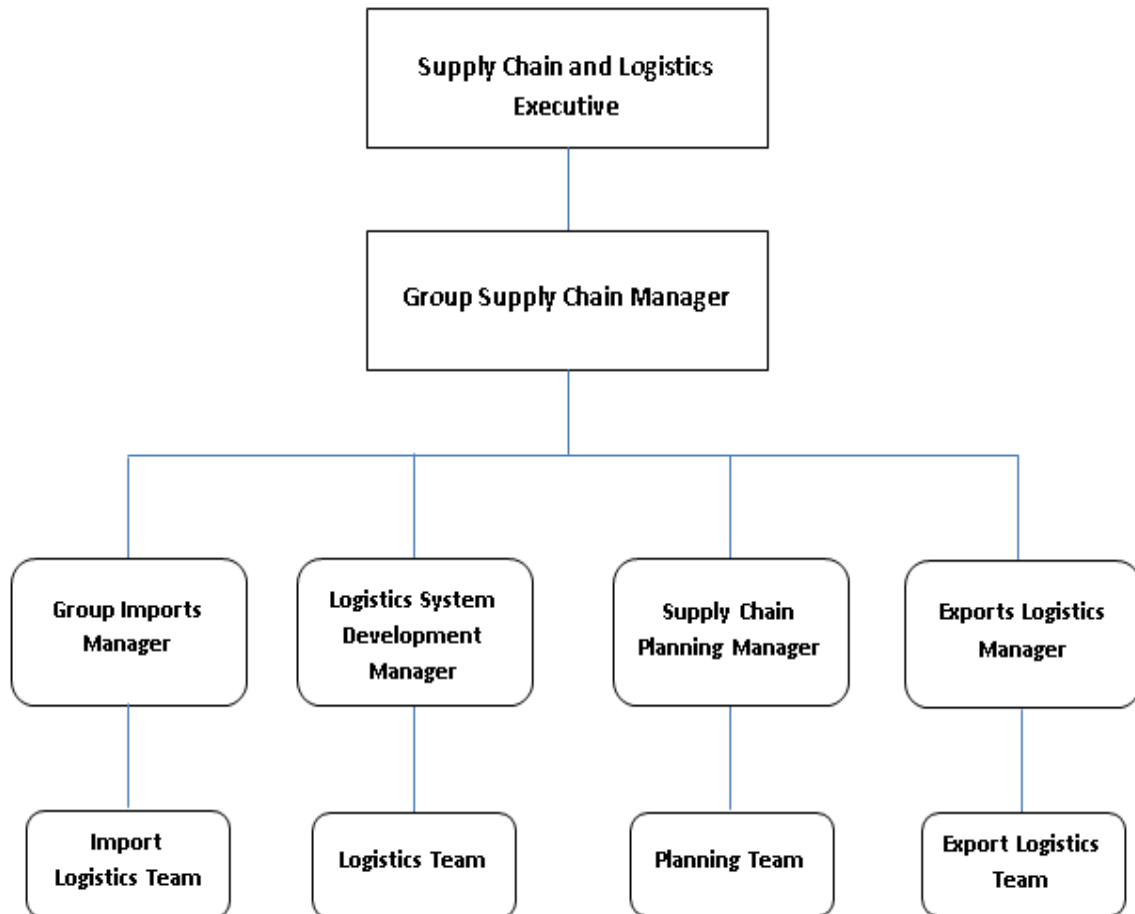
Supply Chain and Logistics Executive

Group Supply Chain Manager

Group Imports Manager

Logistics System Development Manager

Supply Chain Planning Manager

Exports Logistics Manager

Import Logistics Team

Logistics Team

Planning Team

Export Logistics Team